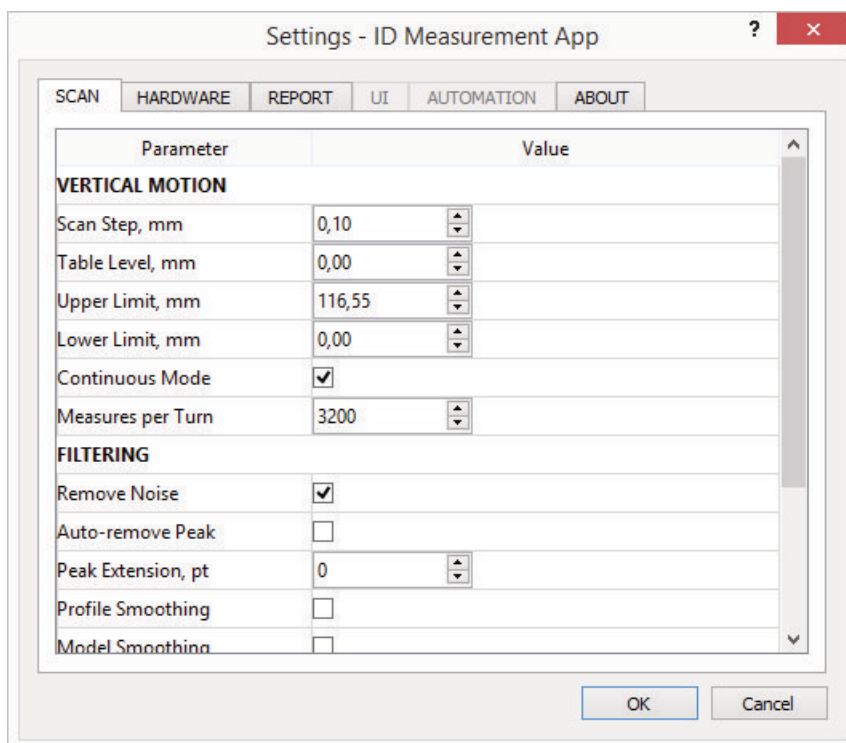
Settings - ID Measurement App

?

×

SCAN HARDWARE REPORT UI AUTOMATION ABOUT

| Parameter | Value |
|---|---|
| **VERTICAL MOTION** | |
| Scan Step, mm | 0,10 |
| Table Level, mm | 0,00 |
| Upper Limit, mm | 116,55 |
| Lower Limit, mm | 0,00 |
| Continuous Mode | ✔ |
| Measures per Turn | 3200 |
| **FILTERING** | |
| Remove Noise | ✔ |
| Auto-remove Peak | |
| Peak Extension, pt | 0 |
| Profile Smoothing | |
| Model Smoothing | |

OK Cancel